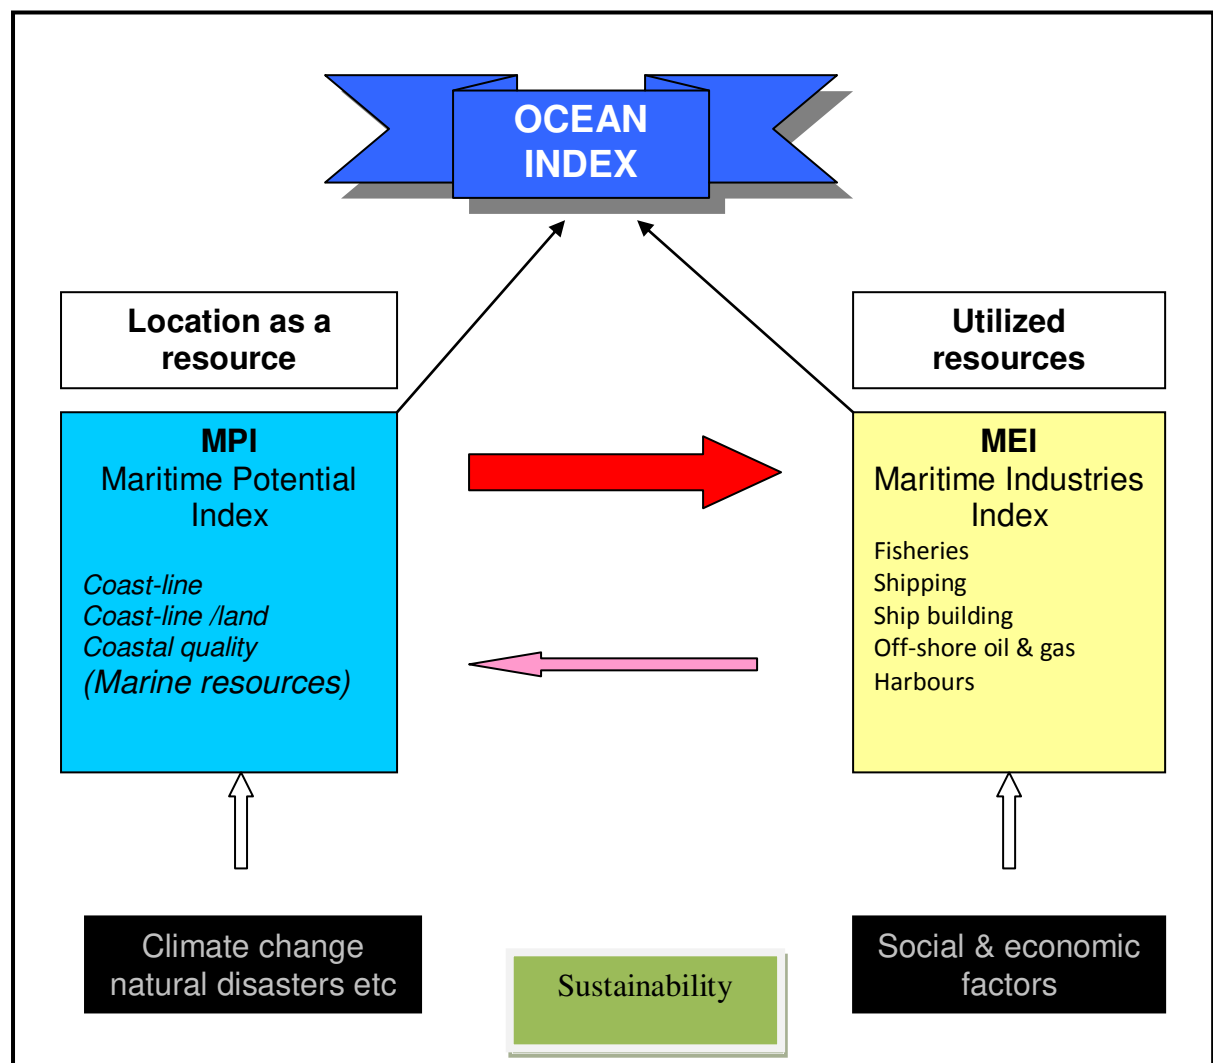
OCEAN INDEX

Location as a resource

Utilized resources

MPI
Maritime Potential Index

Coast-line
Coast-line /land
Coastal quality
(Marine resources)

MEI
Maritime Industries Index
Fisheries
Shipping
Ship building
Off-shore oil & gas
Harbours

Climate change natural disasters etc

Sustainability

Social & economic factors